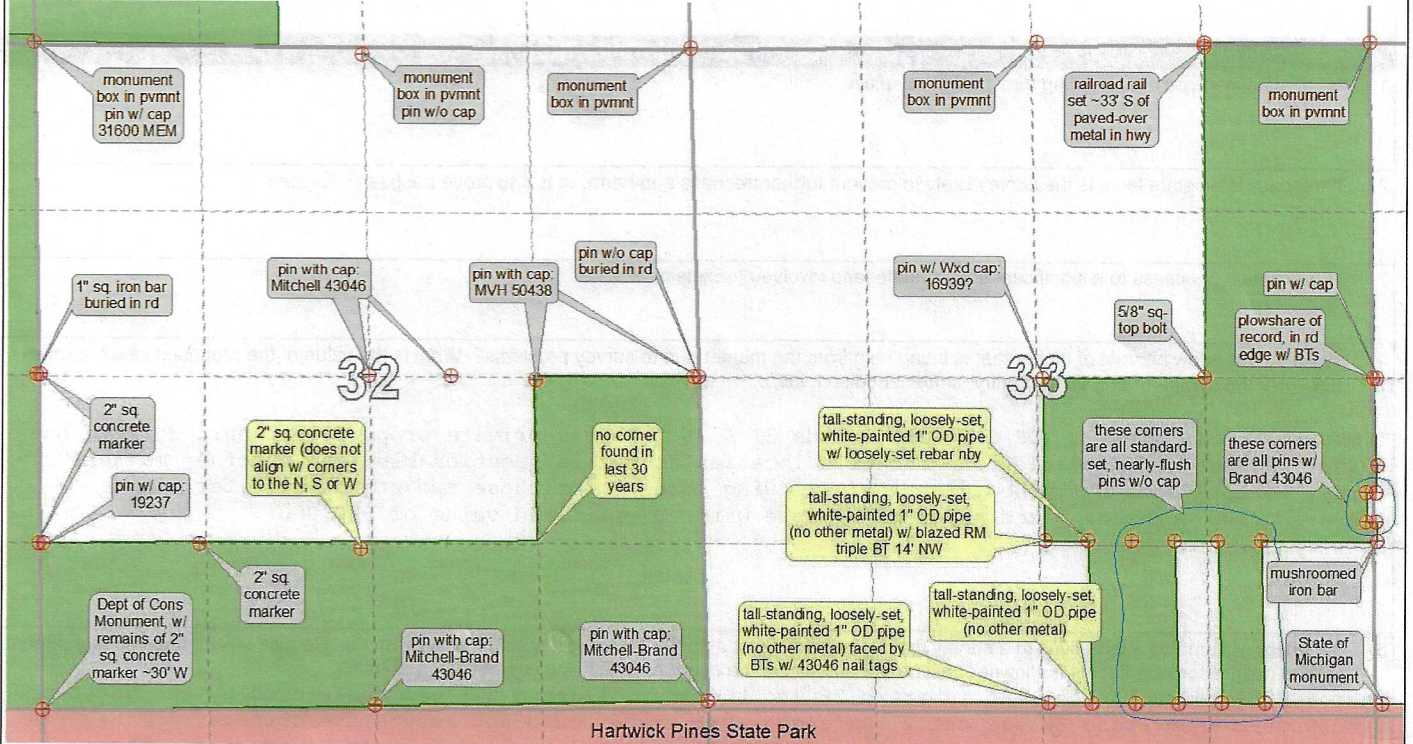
monument box in pvmnt pin w/ cap 31600 MEM

monument box in pvmnt pin w/o cap

monument box in pvmnt

monument box in pvmnt

railroad rail set ~33' S of paved-over metal in hwy

monument box in pvmnt

1" sq. iron bar buried in rd

pin with cap: Mitchell 43046

pin with cap: MVH 50438

pin w/o cap buried in rd

pin w/ Wxd cap: 16939?

5/8" sq-top bolt

pin w/ cap

plowshare of record, in rd edge w/ BTs

32

33

2" sq. concrete marker

2" sq. concrete marker (does not align w/ corners to the N, S or W

no corner found in last 30 years

tall-standing, loosely-set, white-painted 1" OD pipe w/ loosely-set rebar nby

these corners are all standard-set, nearly-flush pins w/o cap

these corners are all pins w/ Brand 43046

pin w/ cap: 19237

tall-standing, loosely-set, white-painted 1" OD pipe (no other metal) w/ blazed RM triple BT 14' NW

2" sq. concrete marker

mushroomed iron bar

Dept of Cons Monument, w/ remains of 2" sq. concrete marker ~30' W

pin with cap: Mitchell-Brand 43046

pin with cap: Mitchell-Brand 43046

tall-standing, loosely-set, white-painted 1" OD pipe (no other metal) faced by BTs w/ 43046 nail tags

tall-standing, loosely-set, white-painted 1" OD pipe (no other metal)

State of Michigan monument

Hartwick Pines State Park